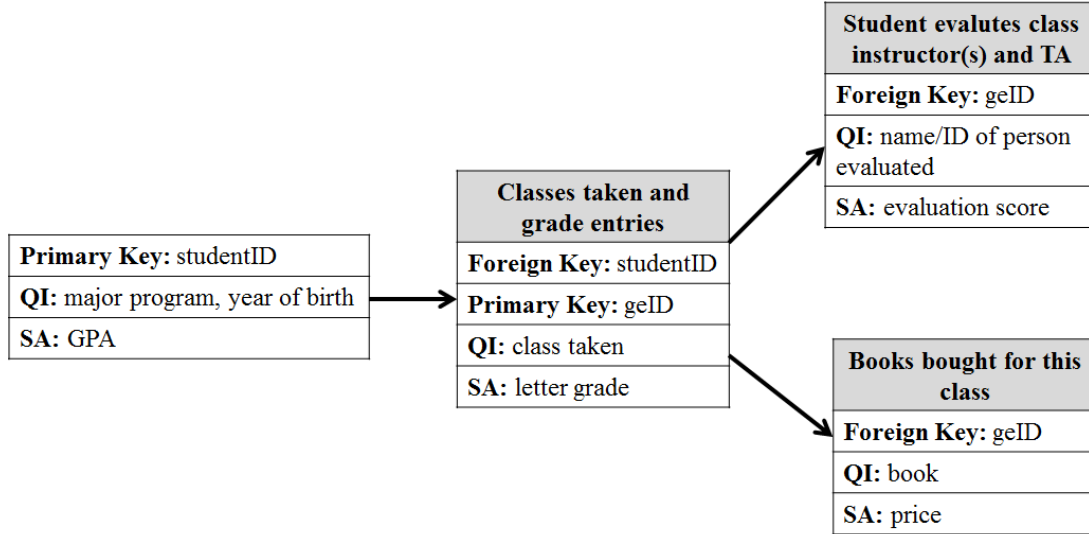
Student evalutes class instructor(s) and TA

Foreign Key: geID

QI: name/ID of person evaluated

SA: evaluation score

Primary Key: studentID

QI: major program, year of birth

SA: GPA

Classes taken and grade entries

Foreign Key: studentID

Primary Key: geID

QI: class taken

SA: letter grade

Books bought for this class

Foreign Key: geID

QI: book

SA: price